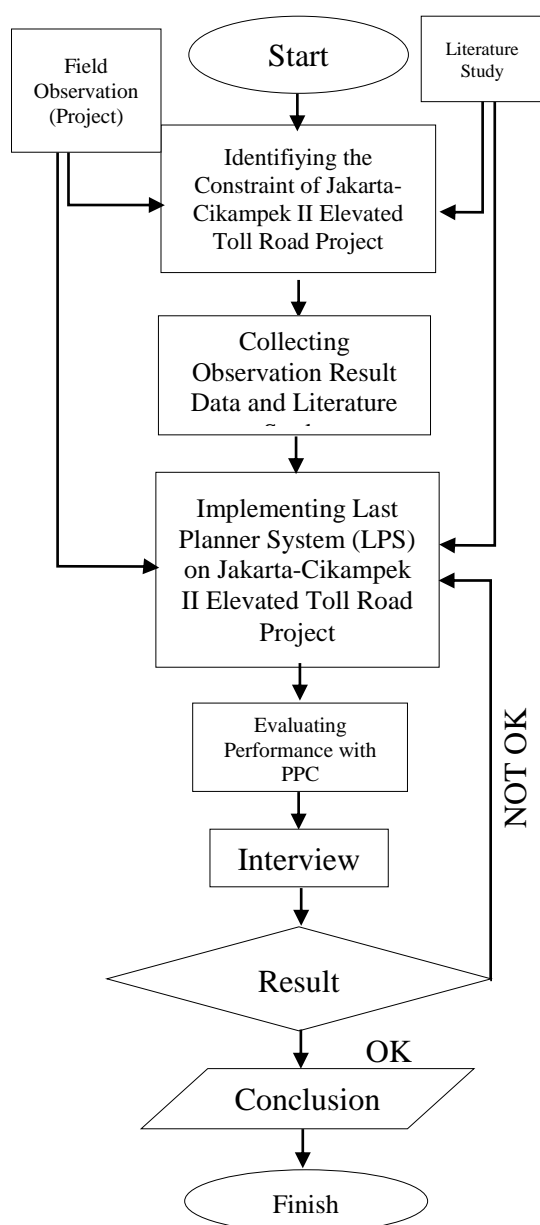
Start

Field Observation (Project)

Literature Study

Identifiying the Constraint of Jakarta-Cikampek II Elevated Toll Road Project

Collecting Observation Result Data and Literature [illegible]

Implementing Last Planner System (LPS) on Jakarta-Cikampek II Elevated Toll Road Project

Evaluating Performance with PPC

Interview

Result

NOT OK

OK

Conclusion

Finish